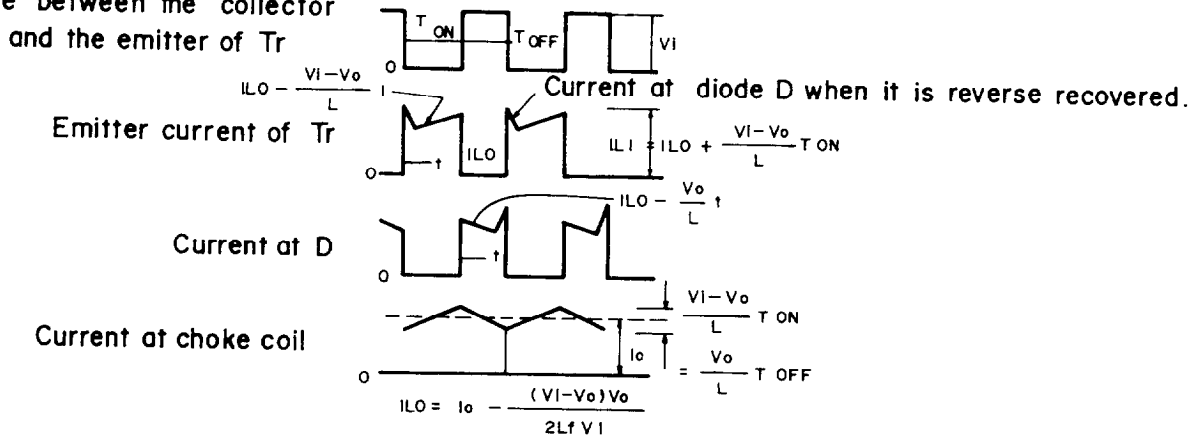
e between the collector and the emitter of Tr

T ON

T OFF

Vi

0

$ILO - \frac{Vi-Vo}{L} t$

Current at diode D when it is reverse recovered.

Emitter current of Tr

ILO

$IL1 = ILO + \frac{Vi-Vo}{L} T ON$

0

t

$ILO - \frac{Vo}{L} t$

Current at D

0

t

Current at choke coil

$\frac{Vi-Vo}{L} T ON$

Io

$= \frac{Vo}{L} T OFF$

0

$ILO = Io - \frac{(Vi-Vo)Vo}{2Lf Vi}$